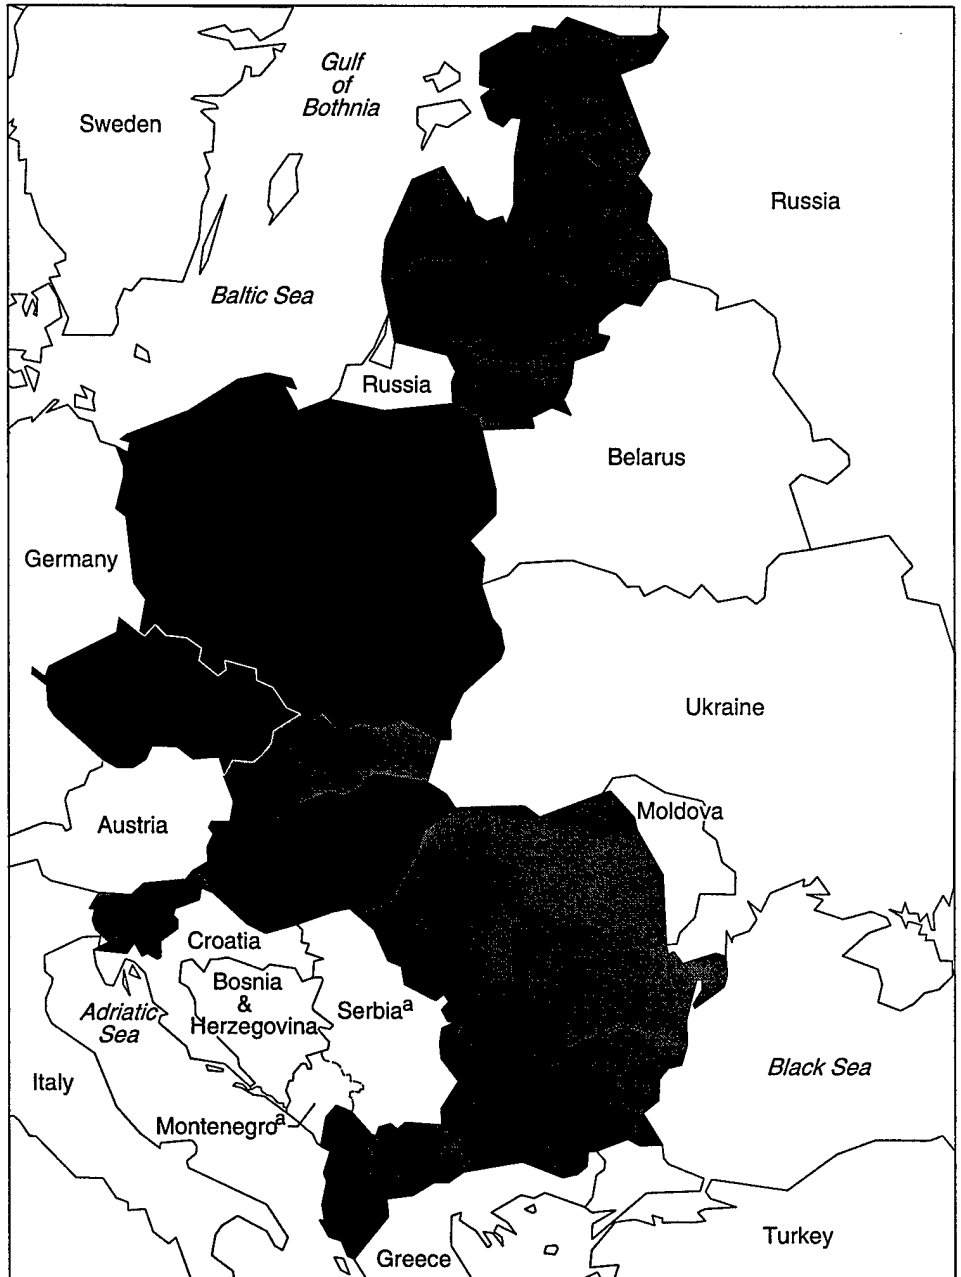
Gulf of Bothnia

Sweden

Russia

Baltic Sea

Russia

Belarus

Germany

Ukraine

Moldova

Austria

Croatia

Bosnia & Herzegovina

Serbia$^{a}$

Adriatic Sea

Black Sea

Italy

Montenegro$^{a}$

Turkey

Greece